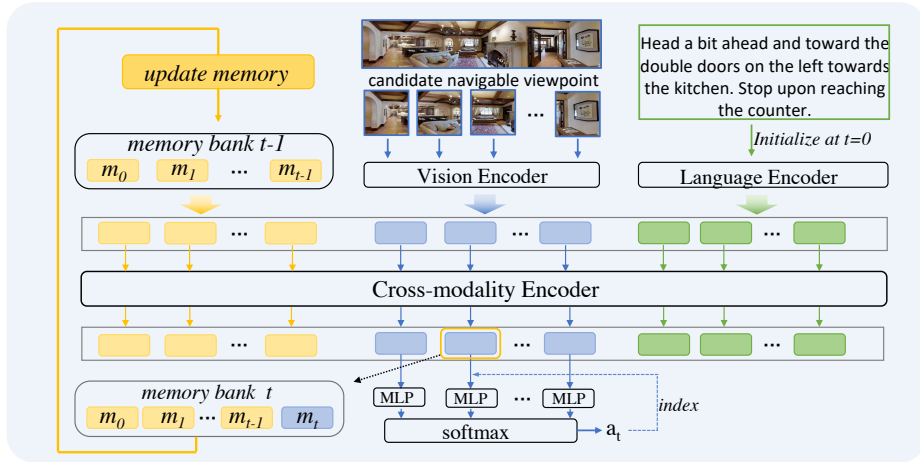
update memory

candidate navigable viewpoint

Head a bit ahead and toward the double doors on the left towards the kitchen. Stop upon reaching the counter.

Initialize at t=0

memory bank t-1

$m_0$ $m_1$ ... $m_{t-1}$

Vision Encoder

Language Encoder

...

...

...

Cross-modality Encoder

...

...

...

memory bank t

$m_0$ $m_1$ ... $m_{t-1}$ $m_t$

MLP MLP ... MLP

index

softmax

$a_t$